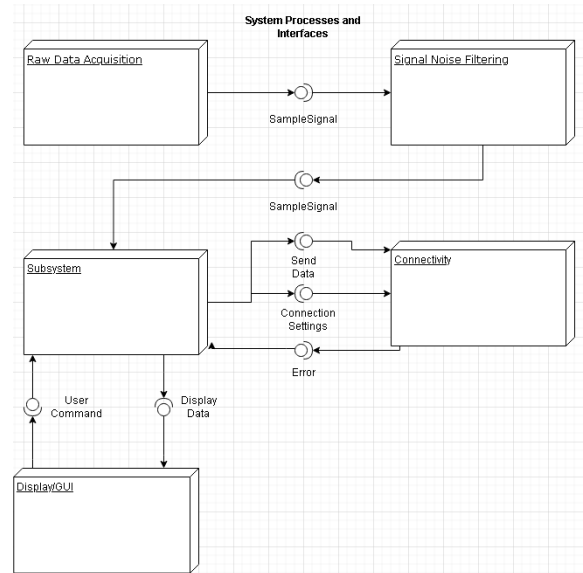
System Processes and Interfaces

Raw Data Acquisition

SampleSignal

Signal Noise Filtering

SampleSignal

Subsystem

Send Data

Connection Settings

Error

Connectivity

User Command

Display Data

Display/GUI